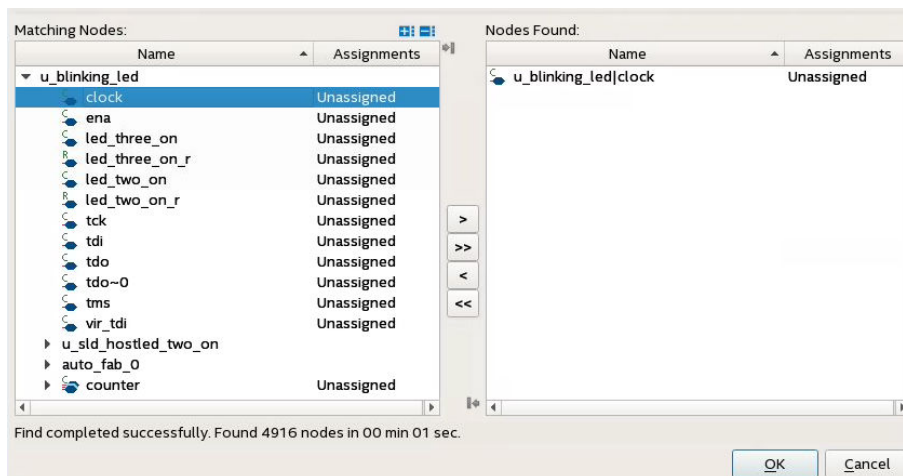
Matching Nodes:

| Name | Assignments |
|---|---|
| u_blinking_led | |
| clock | Unassigned |
| ena | Unassigned |
| led_three_on | Unassigned |
| led_three_on_r | Unassigned |
| led_two_on | Unassigned |
| led_two_on_r | Unassigned |
| tck | Unassigned |
| tdi | Unassigned |
| tdo | Unassigned |
| tdo~0 | Unassigned |
| tms | Unassigned |
| vir_tdi | Unassigned |
| u_sld_hostled_two_on | |
| auto_fab_0 | |
| counter | Unassigned |

>
>>
<
<<

Nodes Found:

| Name | Assignments |
|---|---|
| u_blinking_led\|clock | Unassigned |

Find completed successfully. Found 4916 nodes in 00 min 01 sec.

OK
Cancel